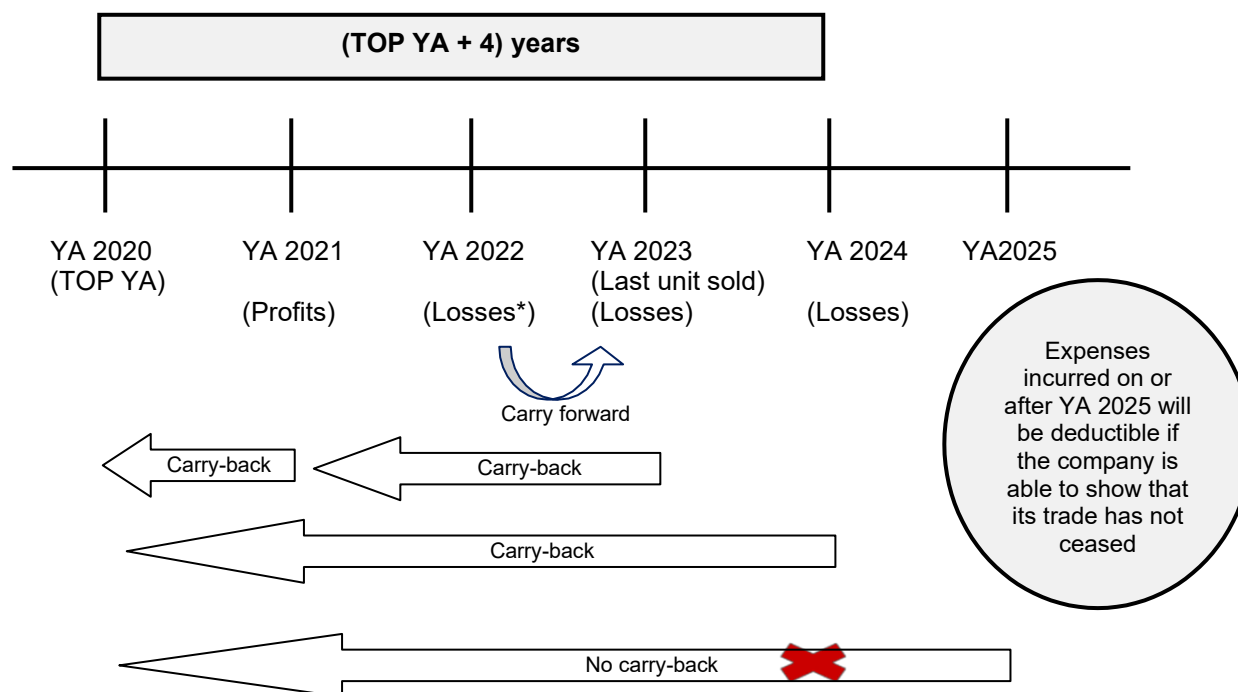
(TOP YA + 4) years

YA 2020
(TOP YA)

YA 2021

(Profits)

YA 2022

(Losses*)

YA 2023
(Last unit sold)
(Losses)

YA 2024

(Losses)

YA2025

Carry forward

Expenses incurred on or after YA 2025 will be deductible if the company is able to show that its trade has not ceased

Carry-back

Carry-back

Carry-back

No carry-back